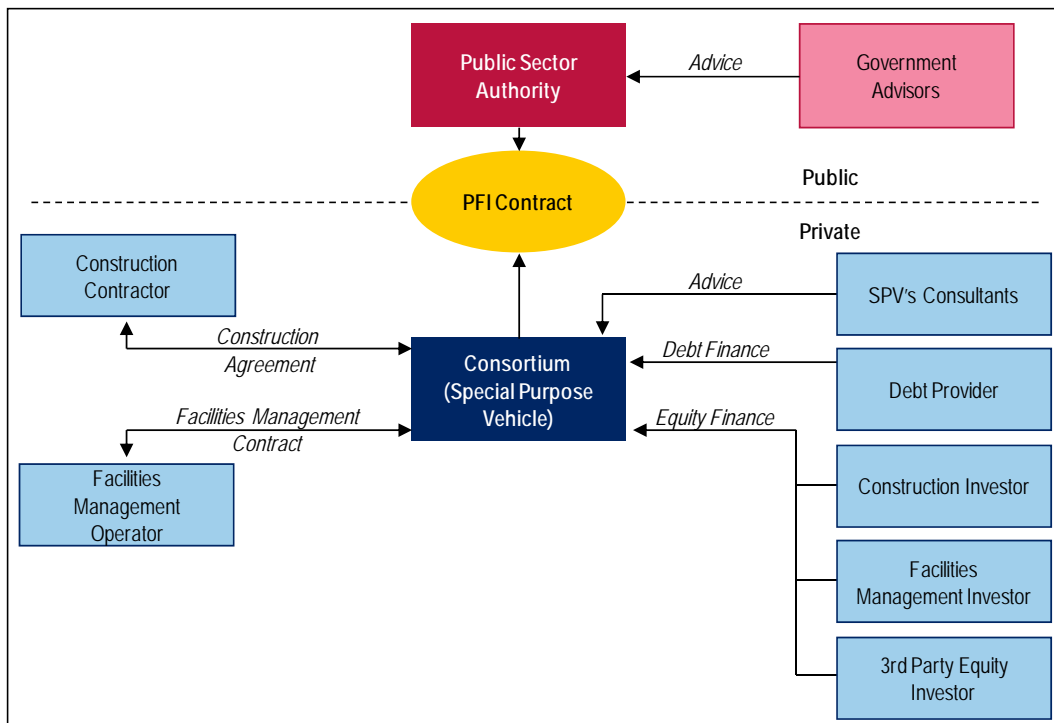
Public Sector Authority

Advice

Government Advisors

PFI Contract

Public

Private

Construction Contractor

Advice

SPV's Consultants

Construction Agreement

Consortium (Special Purpose Vehicle)

Debt Finance

Debt Provider

Facilities Management Contract

Equity Finance

Facilities Management Operator

Construction Investor

Facilities Management Investor

3rd Party Equity Investor